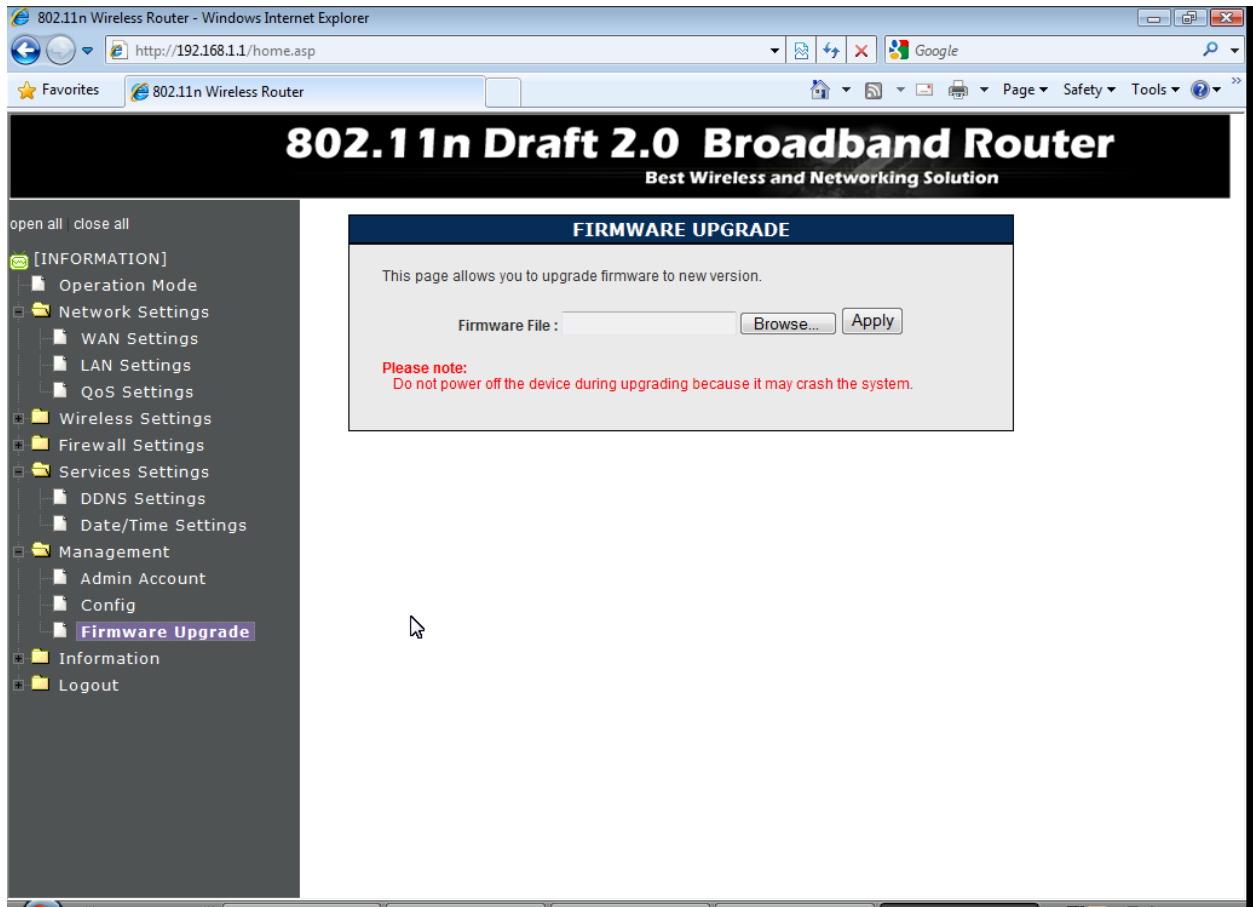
802.11n Wireless Router - Windows Internet Explorer

http://192.168.1.1/home.asp

Google

Favorites

802.11n Wireless Router

Page ▾ Safety ▾ Tools ▾

802.11n Draft 2.0 Broadband Router

Best Wireless and Networking Solution

open all | close all

[INFORMATION]

Operation Mode

Network Settings

WAN Settings

LAN Settings

QoS Settings

Wireless Settings

Firewall Settings

Services Settings

DDNS Settings

Date/Time Settings

Management

Admin Account

Config

Firmware Upgrade

Information

Logout

FIRMWARE UPGRADE

This page allows you to upgrade firmware to new version.

Firmware File : Browse... Apply

Please note:

Do not power off the device during upgrading because it may crash the system.